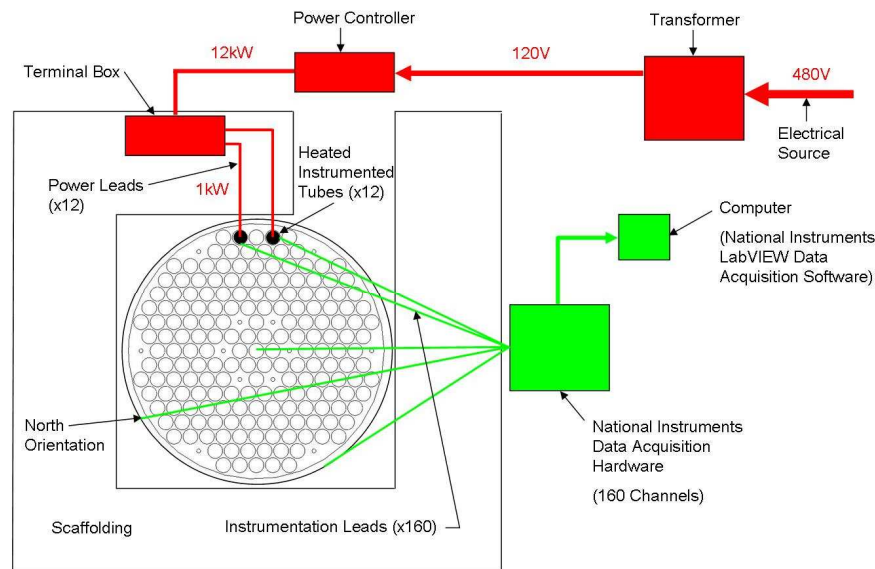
Power Controller

Transformer

12kW

120V

480V

Terminal Box

Electrical Source

Heated Instrumented Tubes (x12)

Power Leads (x12)

1kW

Computer

(National Instruments LabVIEW Data Acquisition Software)

North Orientation

National Instruments Data Acquisition Hardware

(160 Channels)

Scaffolding

Instrumentation Leads (x160)